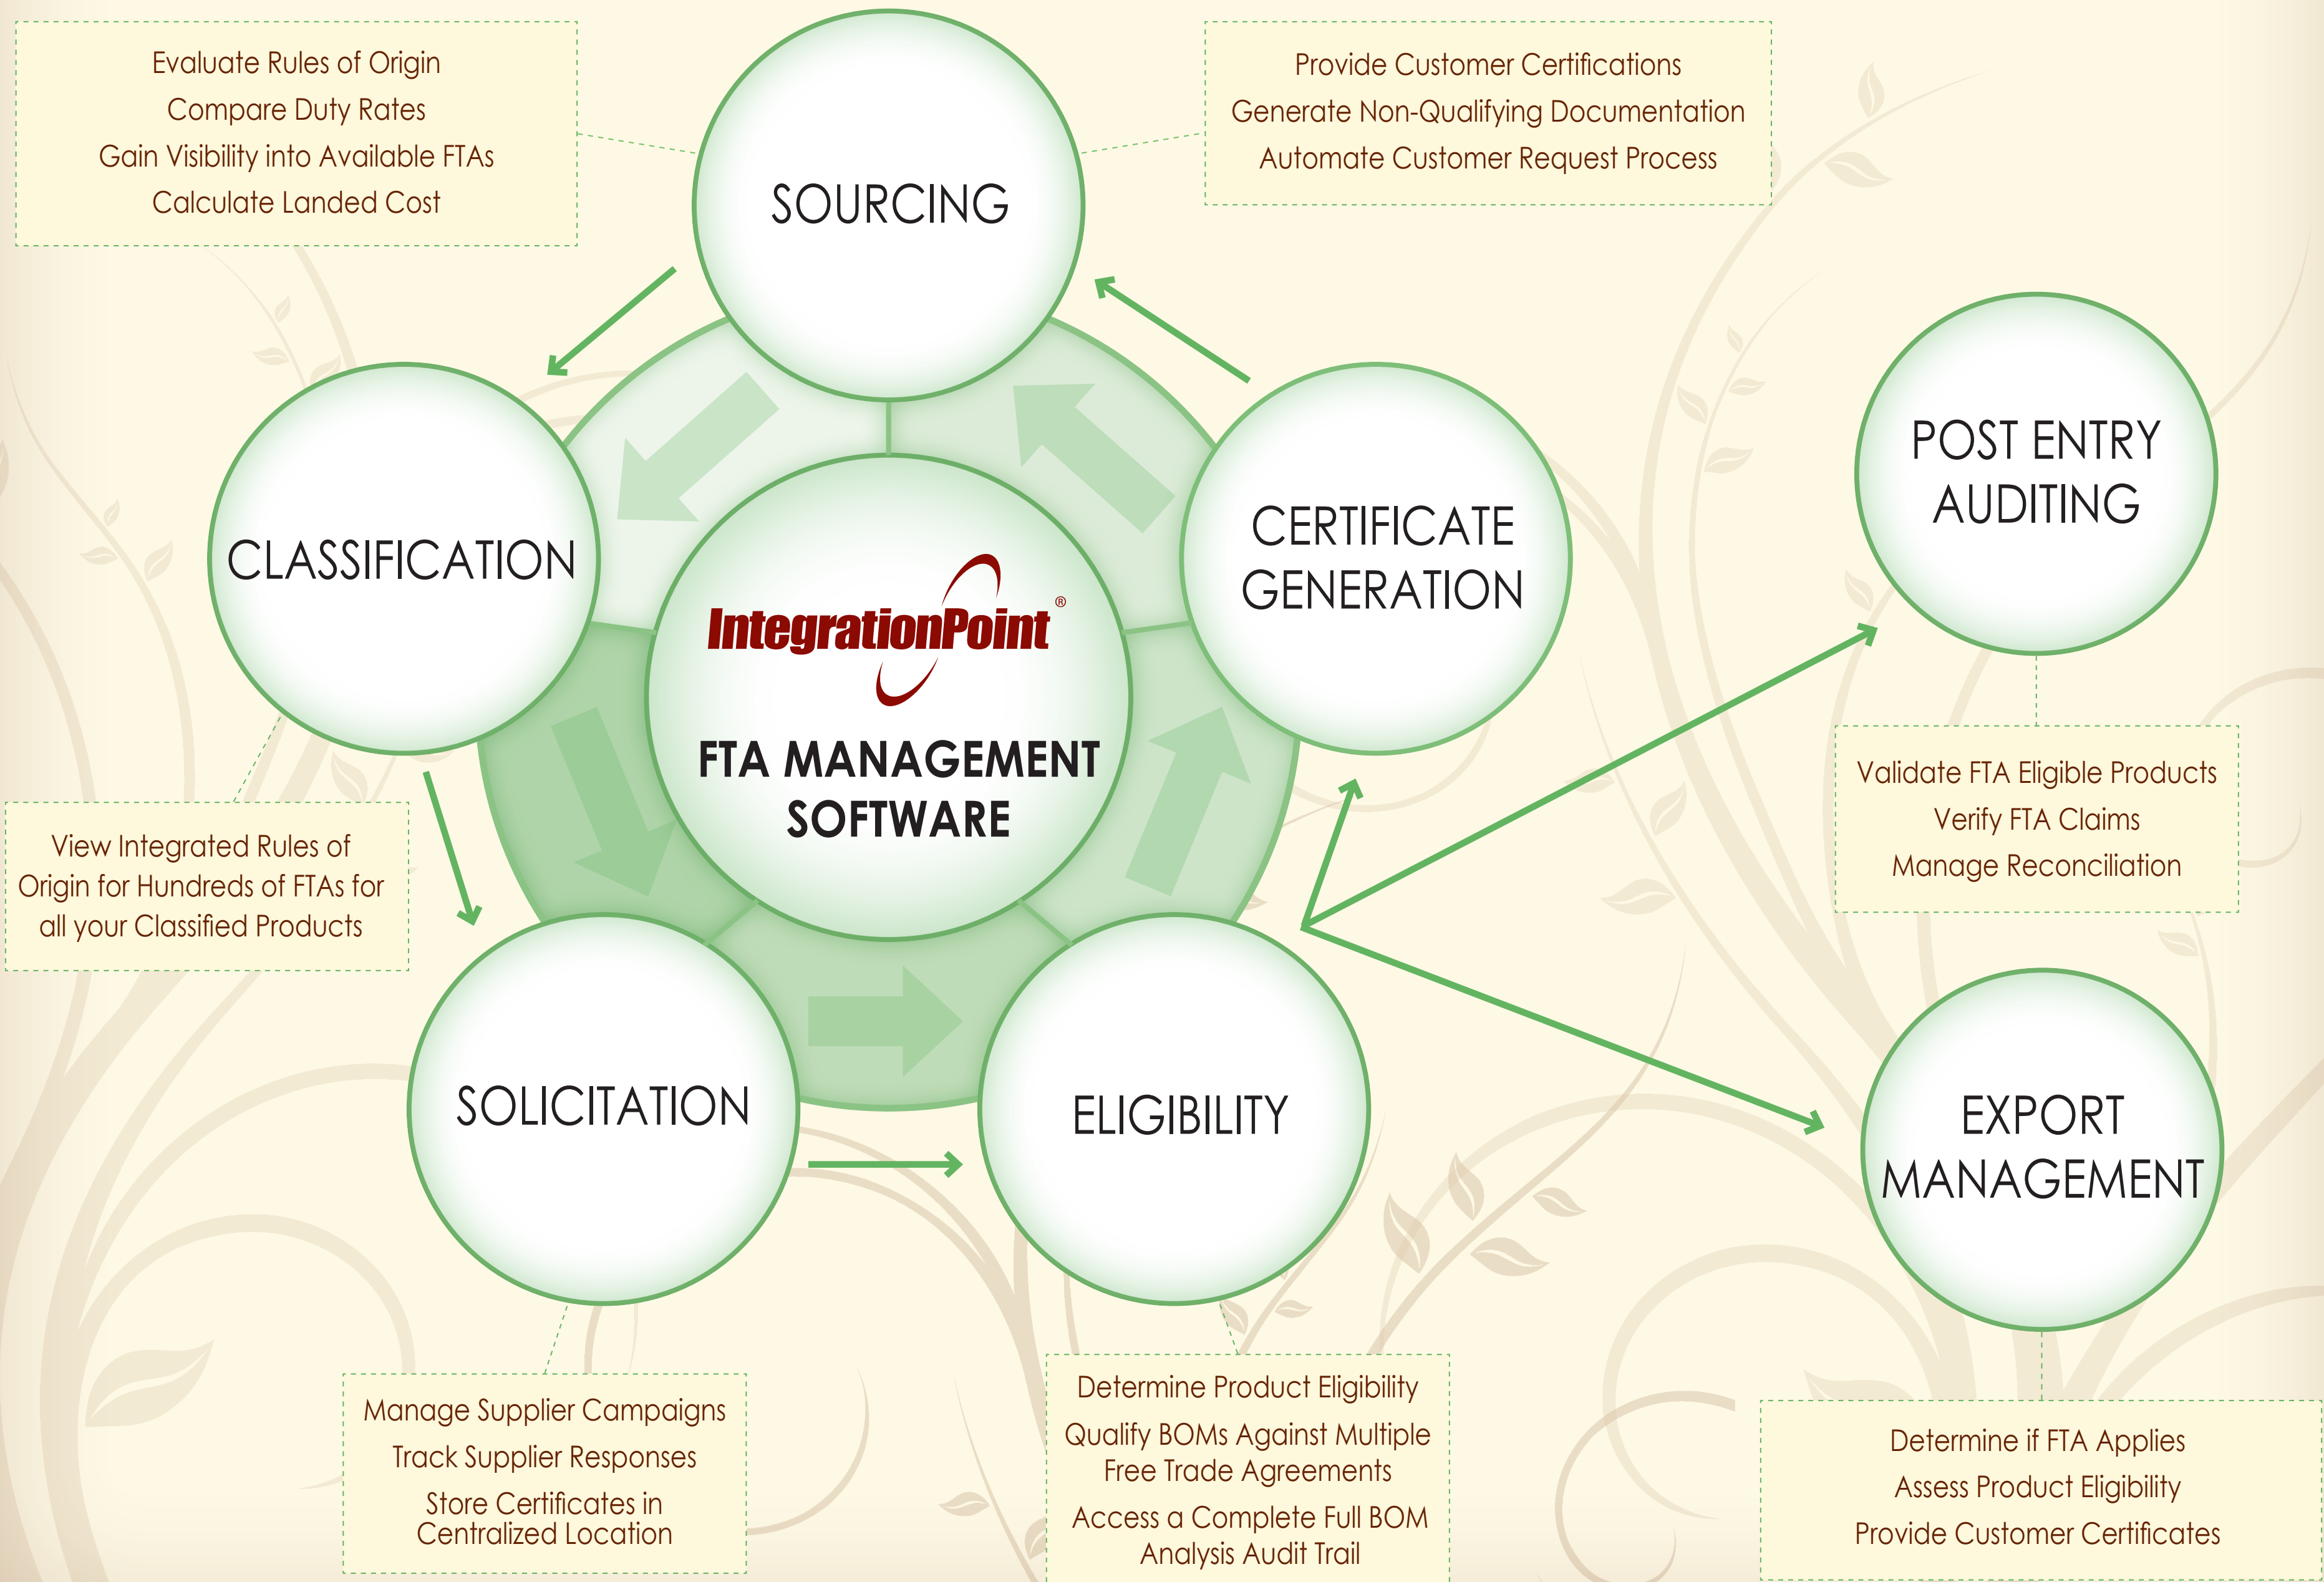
Evaluate Rules of Origin
Compare Duty Rates
Gain Visibility into Available FTAs
Calculate Landed Cost

SOURCING

Provide Customer Certifications
Generate Non-Qualifying Documentation
Automate Customer Request Process

CLASSIFICATION

IntegrationPoint®

FTA MANAGEMENT SOFTWARE

CERTIFICATE GENERATION

POST ENTRY AUDITING

Validate FTA Eligible Products
Verify FTA Claims
Manage Reconciliation

View Integrated Rules of Origin for Hundreds of FTAs for all your Classified Products

SOLICITATION

ELIGIBILITY

EXPORT MANAGEMENT

Manage Supplier Campaigns
Track Supplier Responses
Store Certificates in Centralized Location

Determine Product Eligibility
Qualify BOMs Against Multiple Free Trade Agreements
Access a Complete Full BOM Analysis Audit Trail

Determine if FTA Applies
Assess Product Eligibility
Provide Customer Certificates